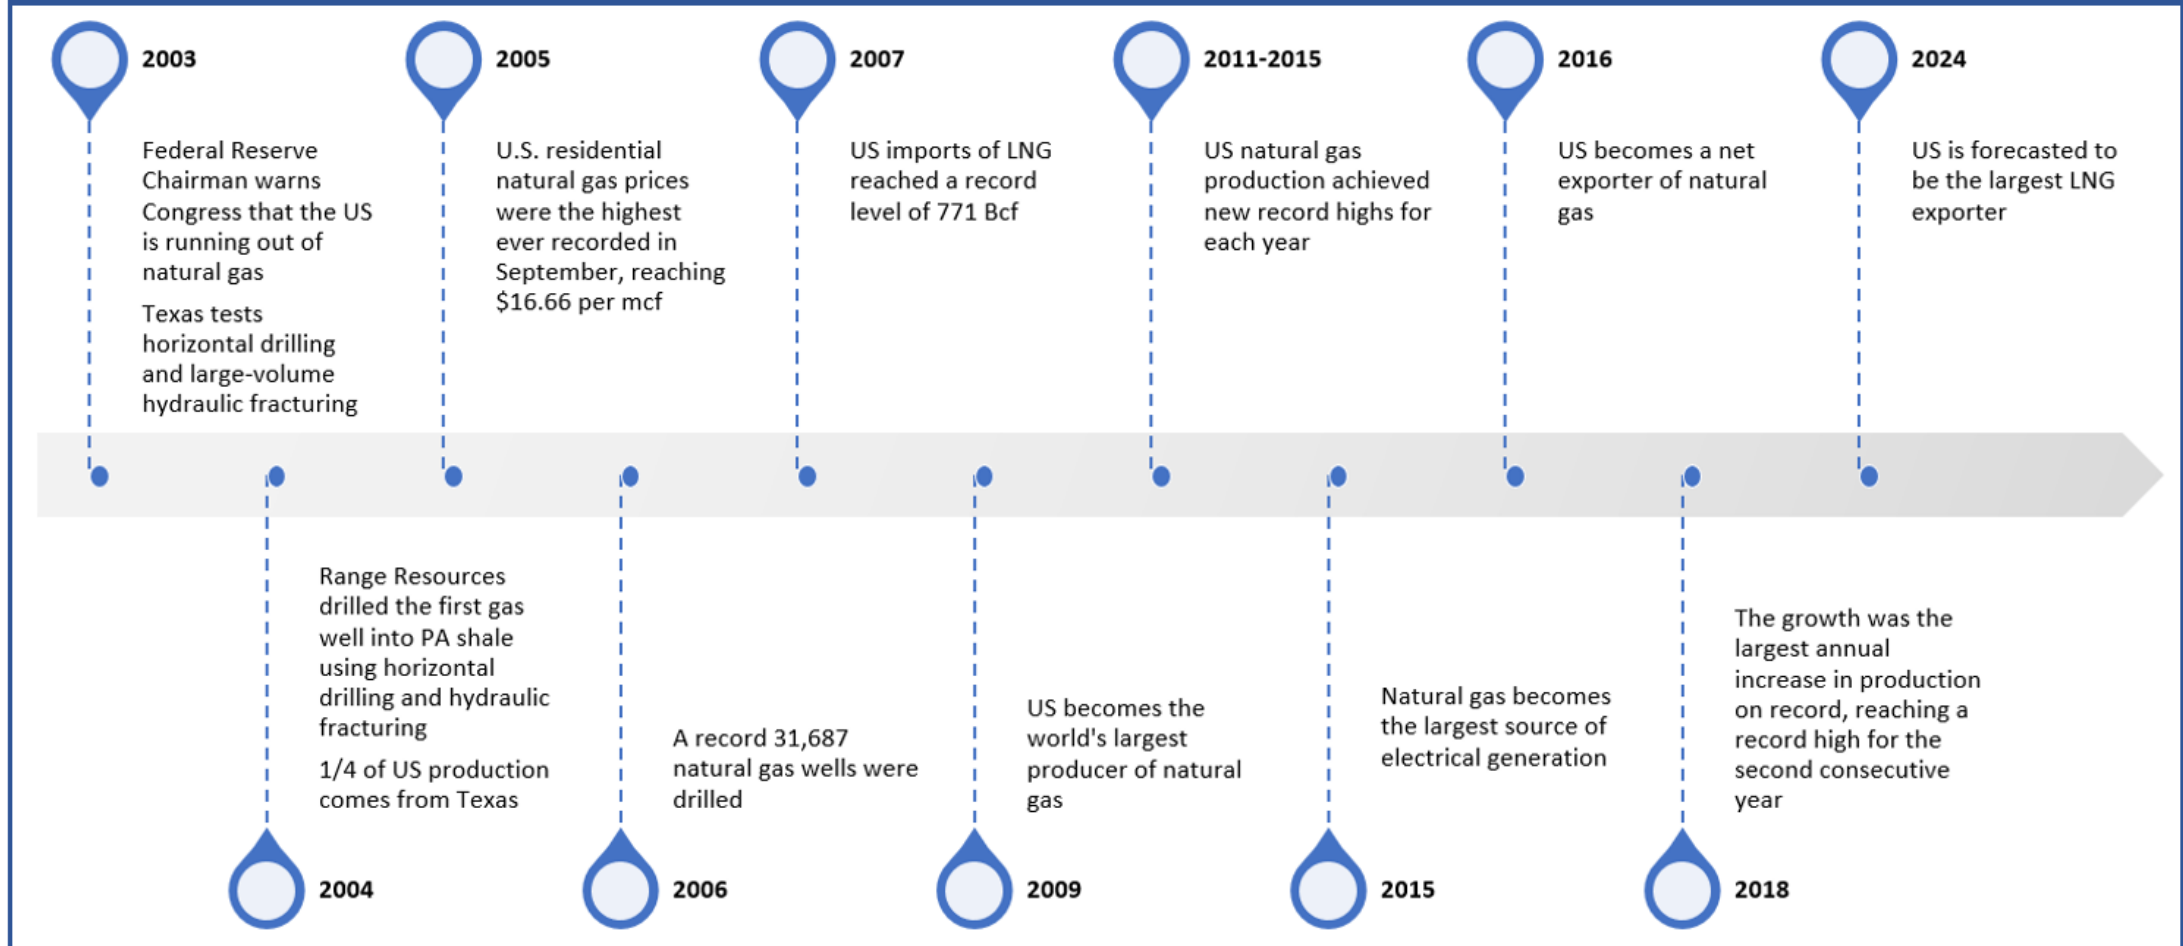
2003

Federal Reserve Chairman warns Congress that the US is running out of natural gas

Texas tests horizontal drilling and large-volume hydraulic fracturing

2005

U.S. residential natural gas prices were the highest ever recorded in September, reaching $16.66 per mcf

2007

US imports of LNG reached a record level of 771 Bcf

2011-2015

US natural gas production achieved new record highs for each year

2016

US becomes a net exporter of natural gas

2024

US is forecasted to be the largest LNG exporter

Range Resources drilled the first gas well into PA shale using horizontal drilling and hydraulic fracturing

1/4 of US production comes from Texas

2004

A record 31,687 natural gas wells were drilled

2006

US becomes the world's largest producer of natural gas

2009

Natural gas becomes the largest source of electrical generation

2015

The growth was the largest annual increase in production on record, reaching a record high for the second consecutive year

2018